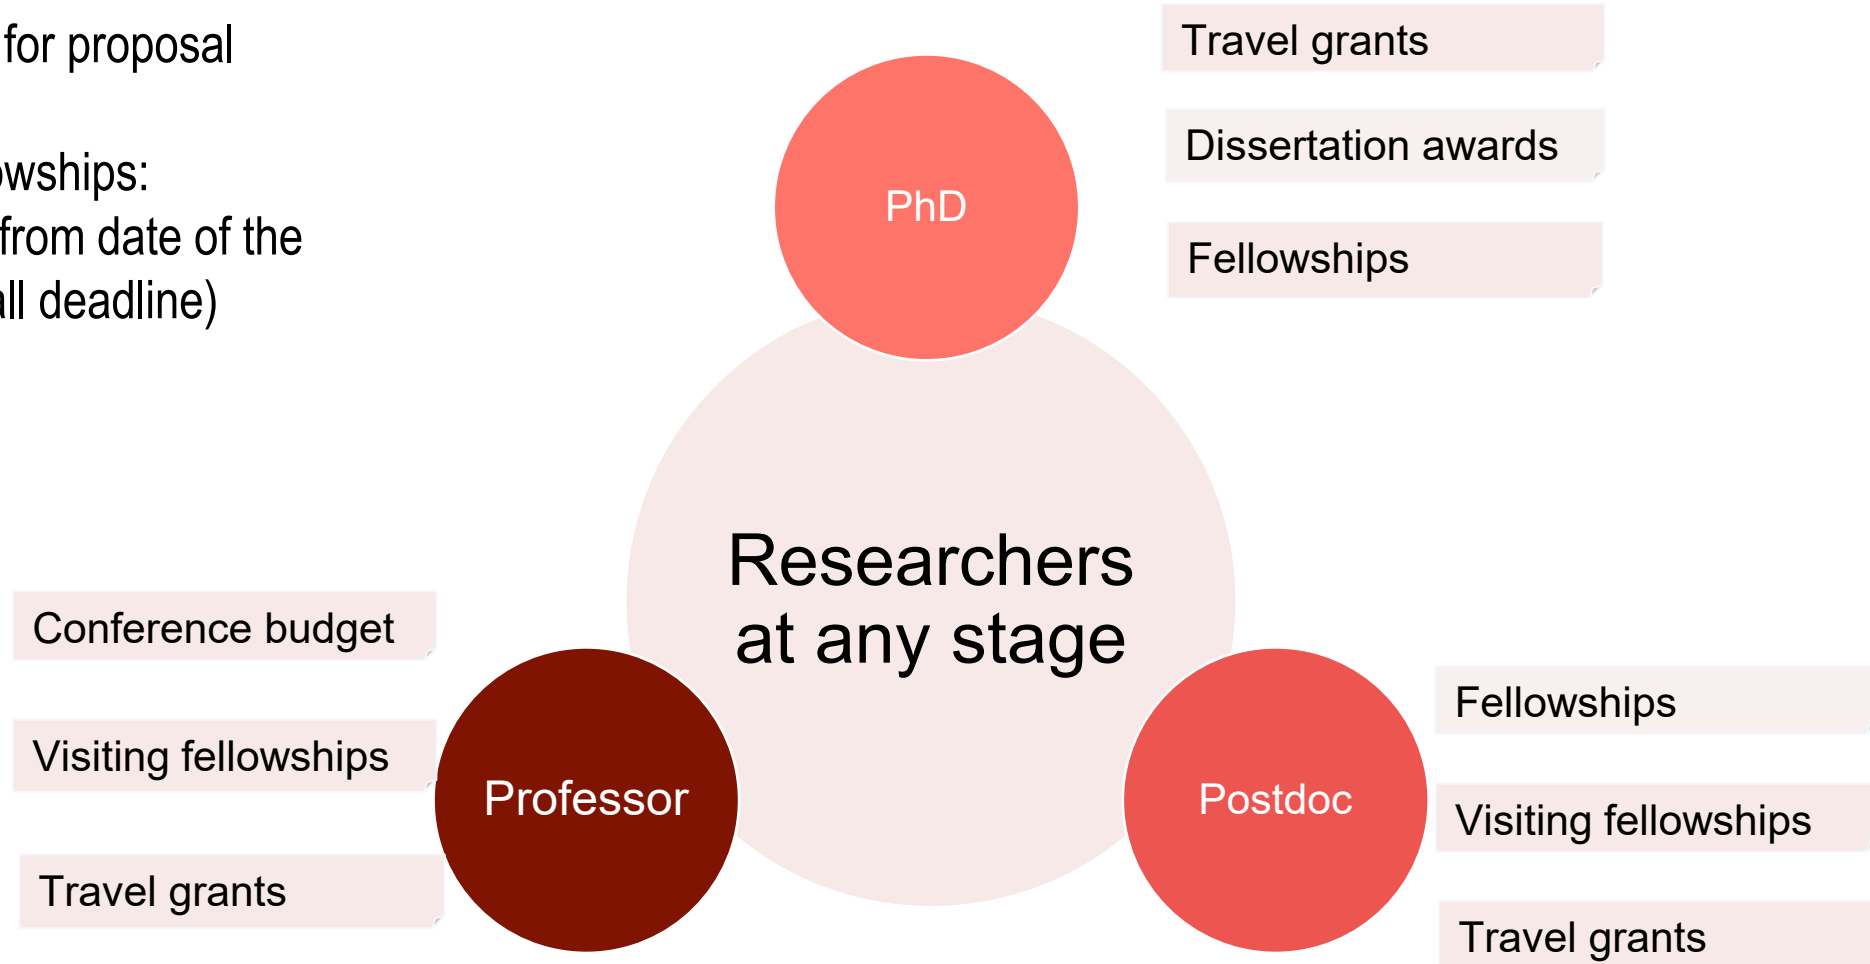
for proposal

wships:
from date of the
ll deadline)

PhD

Travel grants

Dissertation awards

Fellowships

Researchers at any stage

Conference budget

Visiting fellowships

Travel grants

Professor

Postdoc

Fellowships

Visiting fellowships

Travel grants